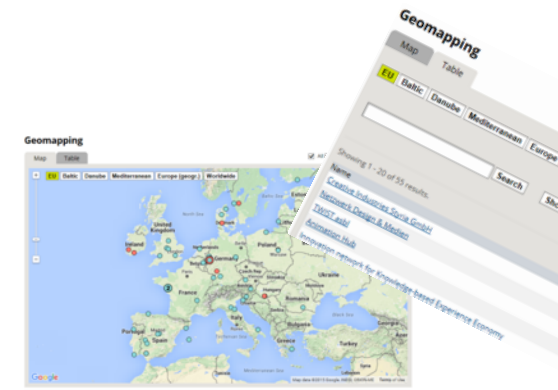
Geomapping

Map Table

EU Baltic Danube Mediterranean Europe (geogr.) Worldwide

Ireland
United Kingdom
France
Spain
Portugal
Germany
Poland
Italy
Ukraine
Romania
Turkey

Google

Map data ©2013 Google, INEGI Terms of Use

Geomapping

Map Table

EU Baltic Danube Mediterranean Europe

Search

Showing 1 - 20 of 55 results.

Name

Creative Industries Styria GmbH

Network Design & Medien

TWST gGbl

Animation Hub

Innovation network for Knowledge-based Experience Economy